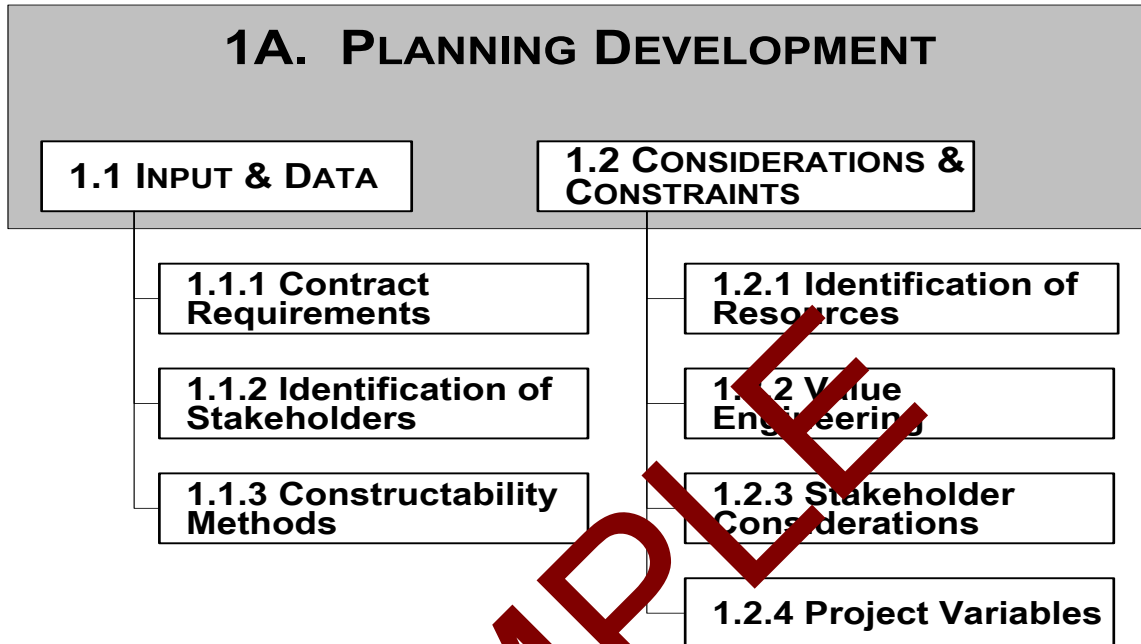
1A. PLANNING DEVELOPMENT

1.1 INPUT & DATA

1.2 CONSIDERATIONS & CONSTRAINTS

1.1.1 Contract Requirements

1.1.2 Identification of Stakeholders

1.1.3 Constructability Methods

1.2.1 Identification of Resources

1.2.2 Value Engineering

1.2.3 Stakeholder Considerations

1.2.4 Project Variables

SAMPLE